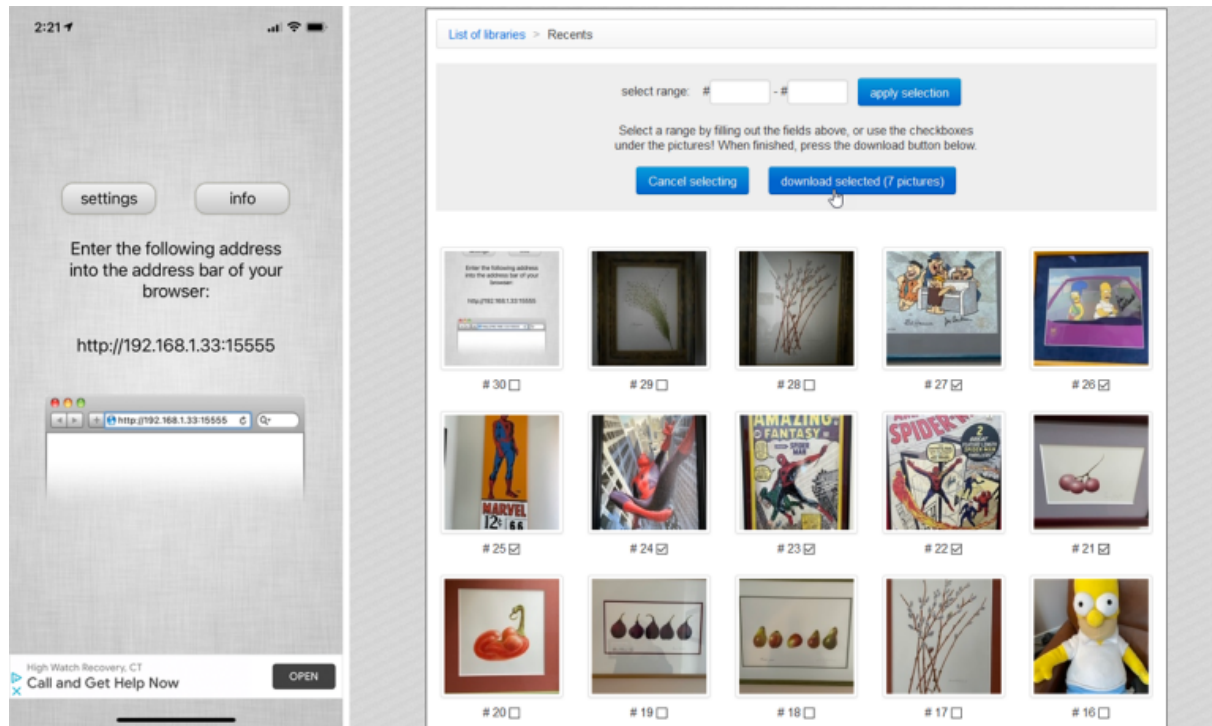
2:21

settings

info

Enter the following address into the address bar of your browser:

http://192.168.1.33:15555

http://192.168.1.33:15555

High Watch Recovery, CT
Call and Get Help Now
OPEN

List of libraries > Recents

select range: # - #
apply selection

Select a range by filling out the fields above, or use the checkboxes under the pictures! When finished, press the download button below.

Cancel selecting
download selected (7 pictures)

# 30
# 29
# 28
# 27
# 26

MARVEL 12¢ 66
AMAZING FANTASY SPIDER-MAN
SPIDER-MAN

# 25
# 24
# 23
# 22
# 21

# 20
# 19
# 18
# 17
# 16